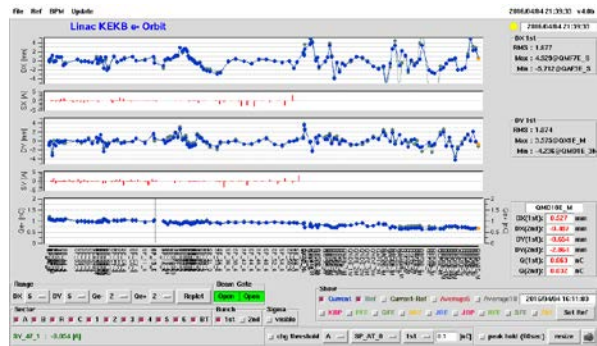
File Ref BPM Update

2006/04/04 21:39:33 v4.0b

Linac KEKB e- Orbit

2006/04/04 21:39:33

DX 1st
RMS : 1.677
Max : 4.329@QM47E_S
Min : -5.712@QA47E_S

DY 1st
RMS : 1.074
Max : 3.575@QX0E_M
Min : -4.236@QM08E_3H

DX [mm]

SX [/]

DY [mm]

SY [/]

Q [nC]

QM0108_M
DX(1st): 0.527 mm
DX(2nd): -0.097 mm
DY(1st): -0.654 mm
DY(2nd): -2.061 mm
Q(1st): 0.663 nC
Q(2nd): 0.032 nC

Range
DX 5 DY 5 Qe- 2 Qe+ 2 Replot

Beam Gate
Open Open

Sigma
Visible

Sector
A B R C 1 2 3 4 5 6 BT

Bunch
1st 2nd

Show
Current Ref Current-Ref Average Average10 2006/04/04 16:11:03

Set Ref

SY_AT_1 : -0.054 [/]

cfg threshold A SP_AT_0 1st 0.1 [nC] peak hold (60sec) resize